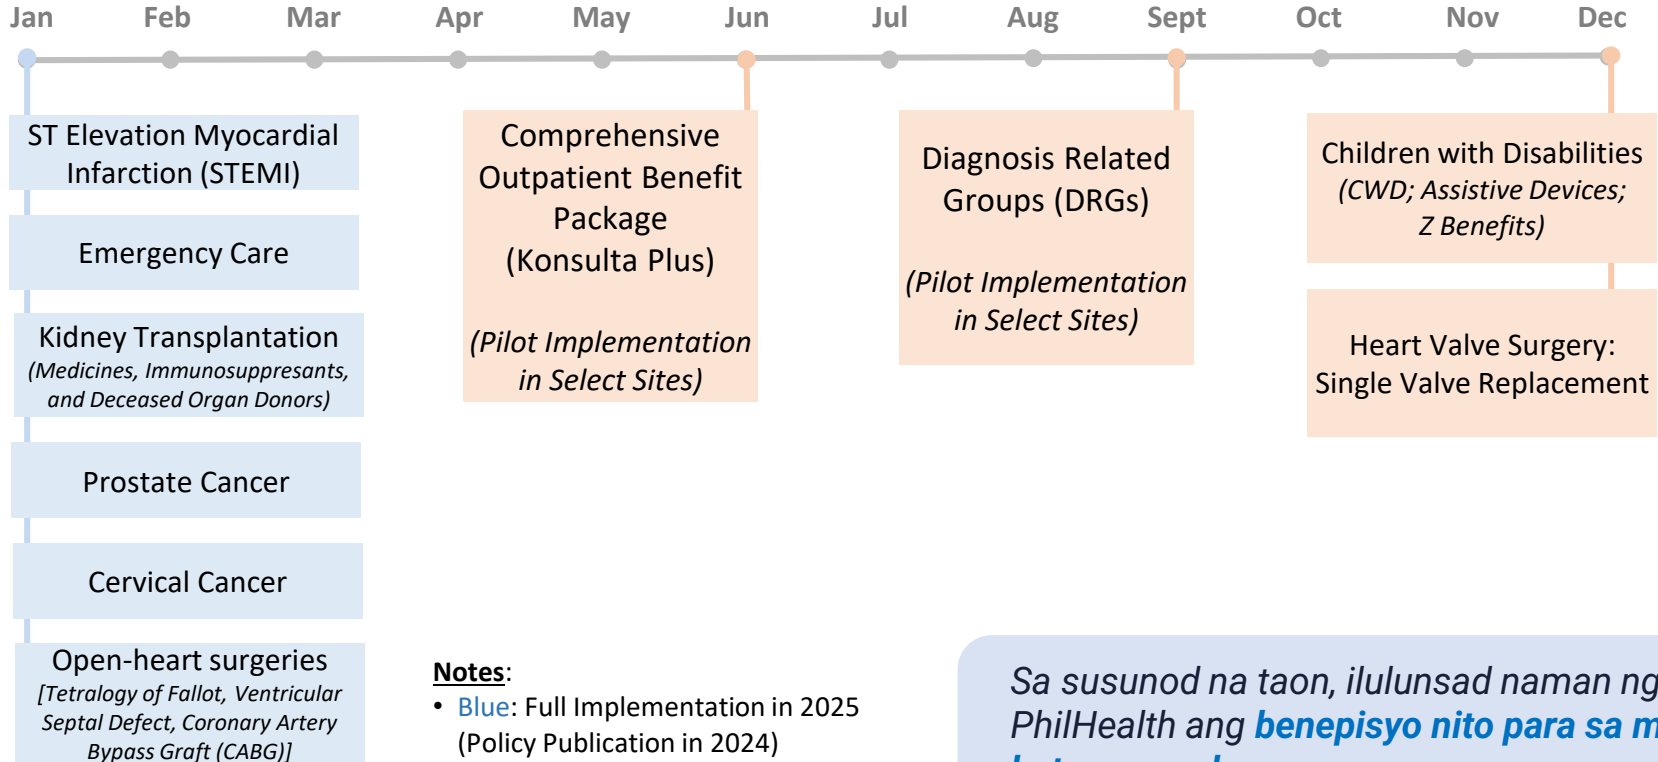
Jan Feb Mar Apr May Jun Jul Aug Sept Oct Nov Dec

ST Elevation Myocardial Infarction (STEMI)

Emergency Care

Kidney Transplantation
(Medicines, Immunosuppresants, and Deceased Organ Donors)

Prostate Cancer

Cervical Cancer

Open-heart surgeries
[Tetralogy of Fallot, Ventricular Septal Defect, Coronary Artery Bypass Graft (CABG)]

Comprehensive Outpatient Benefit Package
(Konsulta Plus)

(Pilot Implementation in Select Sites)

Diagnosis Related Groups (DRGs)

(Pilot Implementation in Select Sites)

Children with Disabilities
(CWD; Assistive Devices; Z Benefits)

Heart Valve Surgery: Single Valve Replacement

Notes:
• Blue: Full Implementation in 2025
(Policy Publication in 2024)

Sa susunod na taon, ilulunsad naman ng PhilHealth ang benepisyo nito para sa m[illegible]